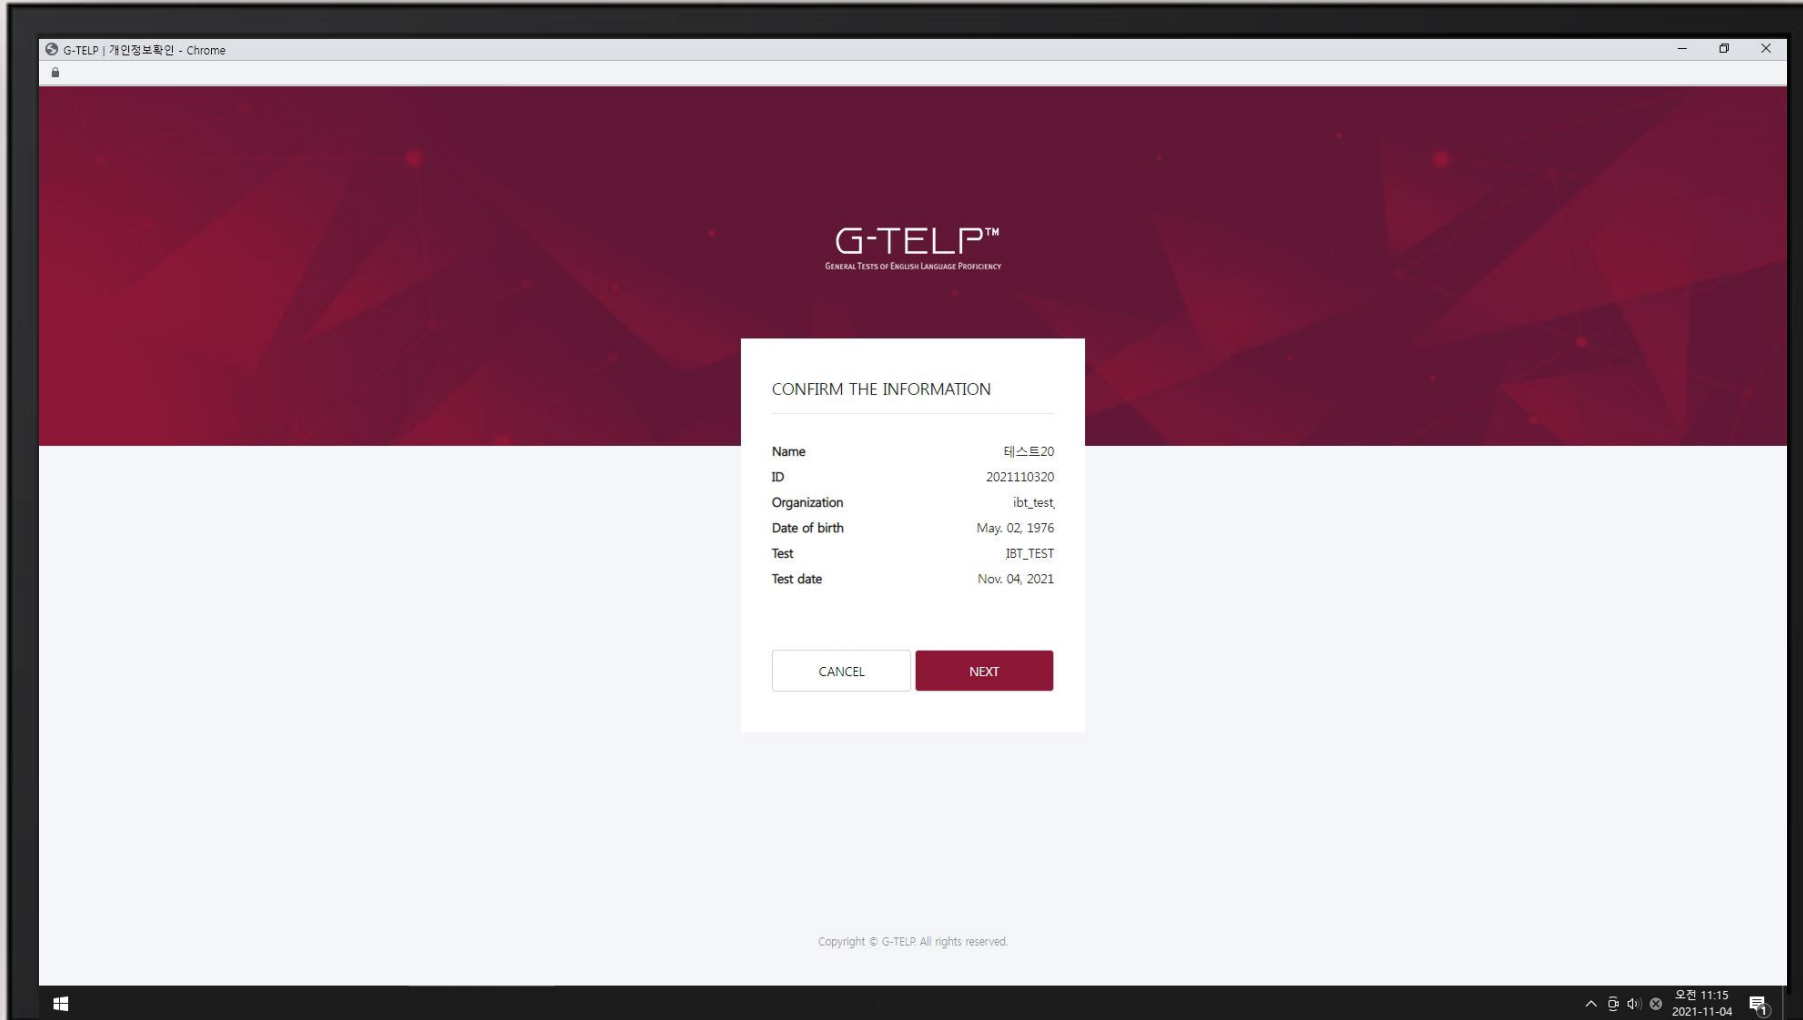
G-TELP | 개인정보확인 - Chrome

G-TELP™
GENERAL TESTS OF ENGLISH LANGUAGE PROFICIENCY

CONFIRM THE INFORMATION

| | |
|---|---|
| Name | 테스트20 |
| ID | 2021110320 |
| Organization | ibt_test |
| Date of birth | May. 02, 1976 |
| Test | IBT_TEST |
| Test date | Nov. 04, 2021 |

CANCEL
NEXT

Copyright © G-TELP. All rights reserved.

오전 11:15
2021-11-04